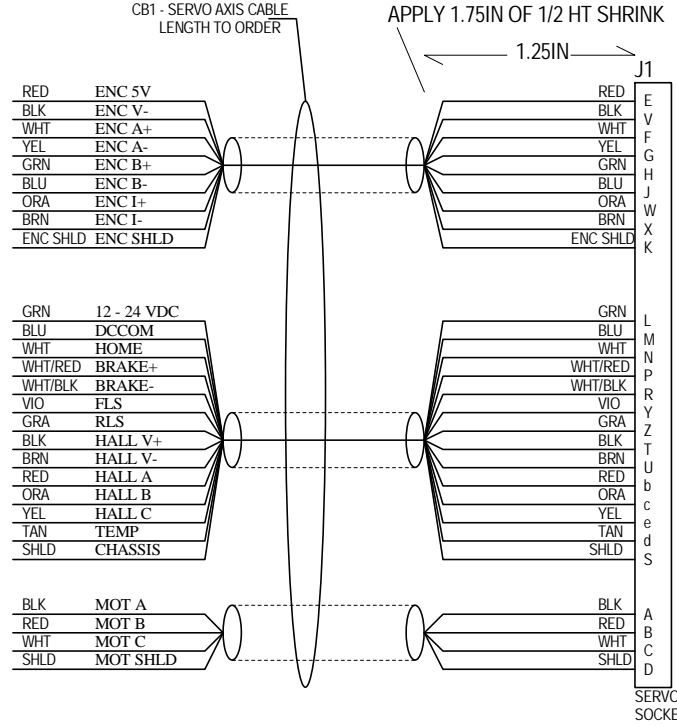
CB1 - SERVO AXIS CABLE
LENGTH TO ORDER

APPLY 1.75IN OF 1/2 HT SHRINK

1.25IN

J1

RED ENC 5V
BLK ENC V-
WHT ENC A+
YEL ENC A-
GRN ENC B+
BLU ENC B-
ORA ENC I+
BRN ENC I-
ENC SHLD ENC SHLD

RED E
BLK V
WHT F
YEL G
GRN H
BLU J
ORA W
BRN X
ENC SHLD K

GRN 12 - 24 VDC
BLU DCCOM
WHT HOME
WHT/RED BRAKE+
WHT/BLK BRAKE-
VIO FLS
GRA RLS
BLK HALL V+
BRN HALL V-
RED HALL A
ORA HALL B
YEL HALL C
TAN TEMP
SHLD CHASSIS

GRN L
BLU M
WHT N
WHT/RED P
WHT/BLK R
VIO Y
GRA Z
BLK T
BRN U
RED b
ORA c
YEL e
TAN d
SHLD S

BLK MOT A
RED MOT B
WHT MOT C
SHLD MOT SHLD

BLK A
RED B
WHT C
SHLD D

SERVO
SOCKE